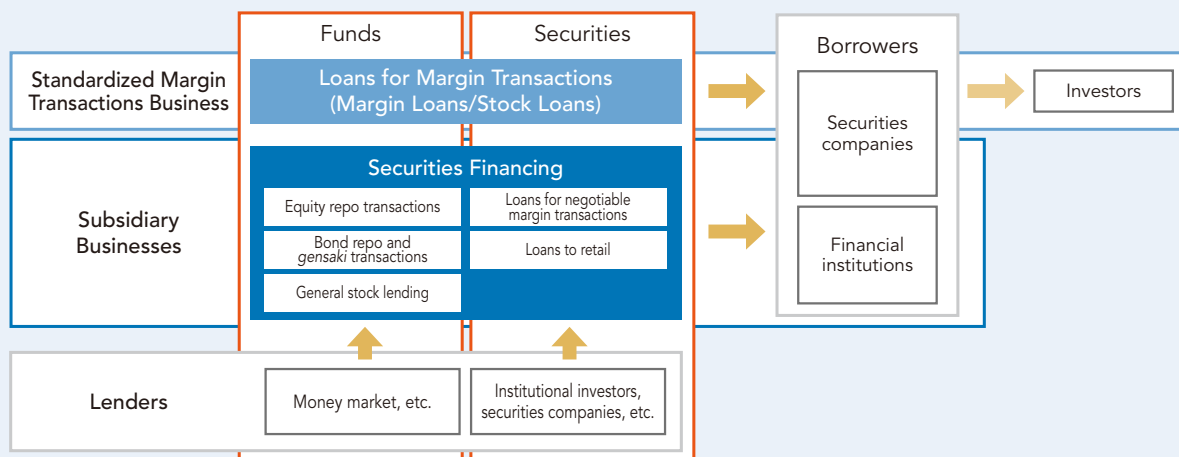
Funds

Securities

Borrowers

Standardized Margin Transactions Business

Loans for Margin Transactions (Margin Loans/Stock Loans)

Investors

Securities companies

Subsidiary Businesses

Securities Financing

Equity repo transactions

Loans for negotiable margin transactions

Bond repo and *gensaki* transactions

Loans to retail

General stock lending

Financial institutions

Lenders

Money market, etc.

Institutional investors, securities companies, etc.